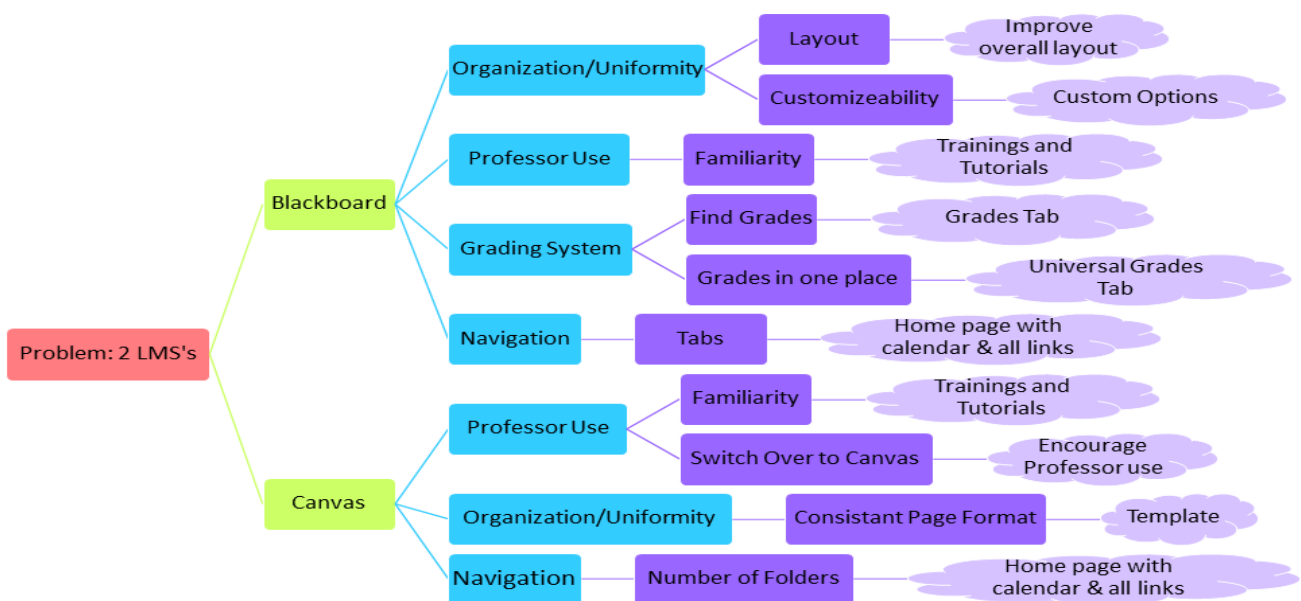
Problem: 2 LMS's

Blackboard

Organization/Uniformity

Layout

Improve overall layout

Customizeability

Custom Options

Professor Use

Familiarity

Trainings and Tutorials

Grading System

Find Grades

Grades Tab

Grades in one place

Universal Grades Tab

Navigation

Tabs

Home page with calendar & all links

Canvas

Professor Use

Familiarity

Trainings and Tutorials

Switch Over to Canvas

Encourage Professor use

Organization/Uniformity

Consistant Page Format

Template

Navigation

Number of Folders

Home page with calendar & all links